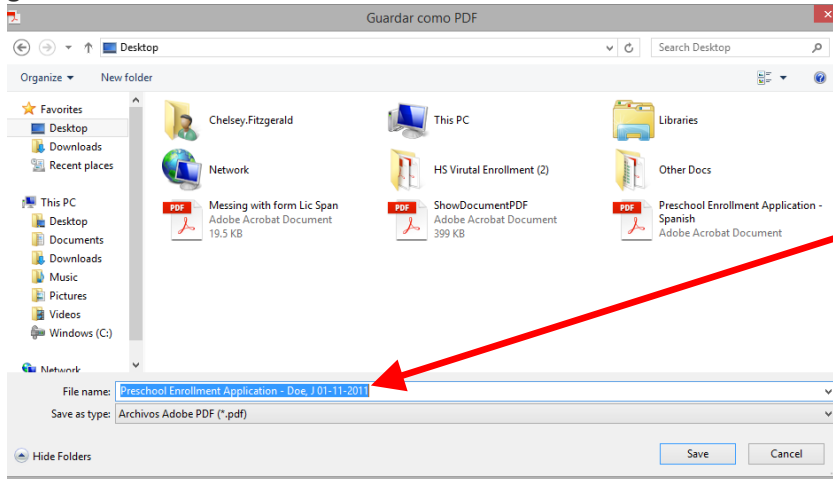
Guardar como PDF

Desktop

Search Desktop

Organize ▾ New folder

Favorites
Desktop
Downloads
Recent places

This PC
Desktop
Documents
Downloads
Music
Pictures
Videos
Windows (C:)

Network

Chelsey.Fitzgerald

This PC

Libraries

Network

HS Virutal Enrollment (2)

Other Docs

PDF
Messing with form Lic Span
Adobe Acrobat Document
19.5 KB

PDF
ShowDocumentPDF
Adobe Acrobat Document
399 KB

PDF
Preschool Enrollment Application - Spanish
Adobe Acrobat Document

File name: Preschool Enrollment Application - Doe, J 01-11-2011

Save as type: Archivos Adobe PDF (*.pdf)

Hide Folders

Save

Cancel